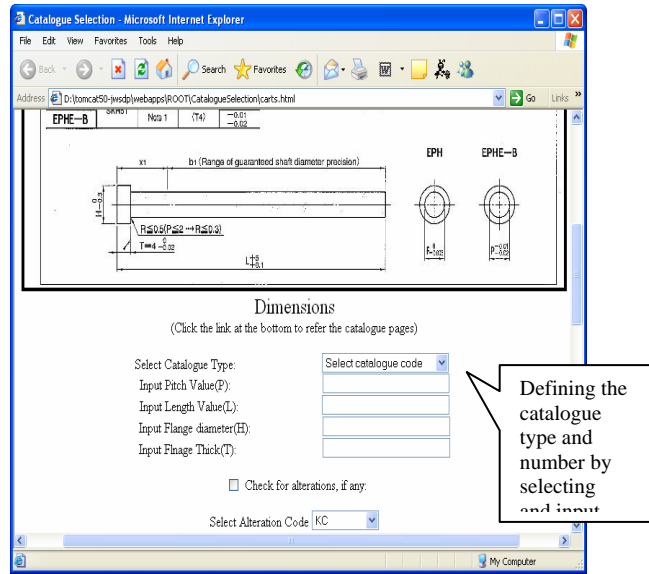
Catalogue Selection - Microsoft Internet Explorer

File Edit View Favorites Tools Help

Back Search Favorites

Address D:\tomcat50-jwsdp\webapps\ROOT\CatalogueSelection\carts.html Go Links »

EPHE—B SKH51 Note 1 (T4) $^{-0.01}_{-0.02}$

X1 b1 (Range of guaranteed shaft diameter precision)

EPH EPHE—B

R≦0.5(P≦2→R≦0.3)

$T=4^{\ 0}_{-0.02}$

$L^{+0}_{-0.1}$

Dimensions

(Click the link at the bottom to refer the catalogue pages)

Select Catalogue Type: Select catalogue code

Input Pitch Value(P):

Input Length Value(L):

Input Flange diameter(H):

Input Flnage Thick(T):

Check for alterations, if any:

Select Alteration Code KC

Defining the catalogue type and number by selecting and input

My Computer